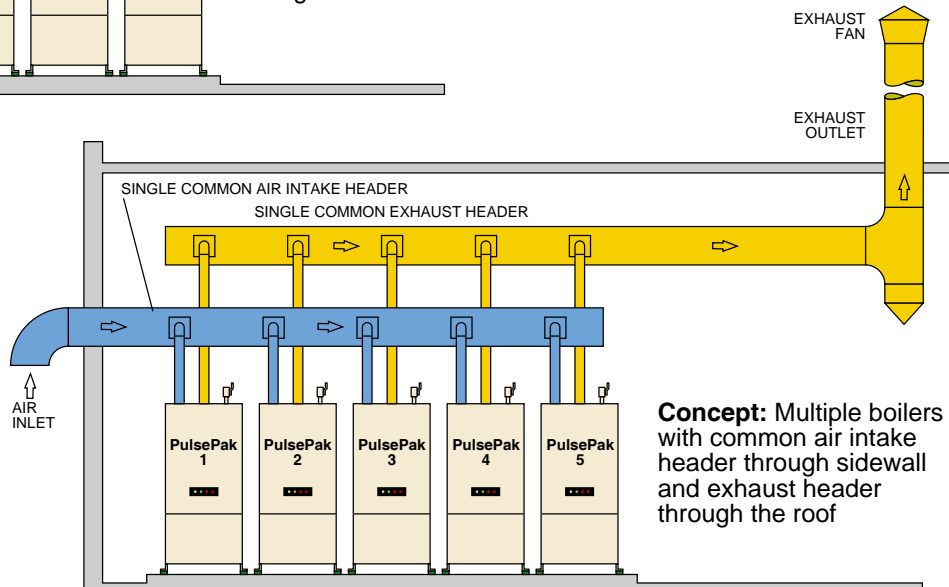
EXHAUST FAN

EXHAUST OUTLET

SINGLE COMMON AIR INTAKE HEADER

SINGLE COMMON EXHAUST HEADER

AIR INLET

PulsePak 1

PulsePak 2

PulsePak 3

PulsePak 4

PulsePak 5

**Concept:** Multiple boilers with common air intake header through sidewall and exhaust header through the roof